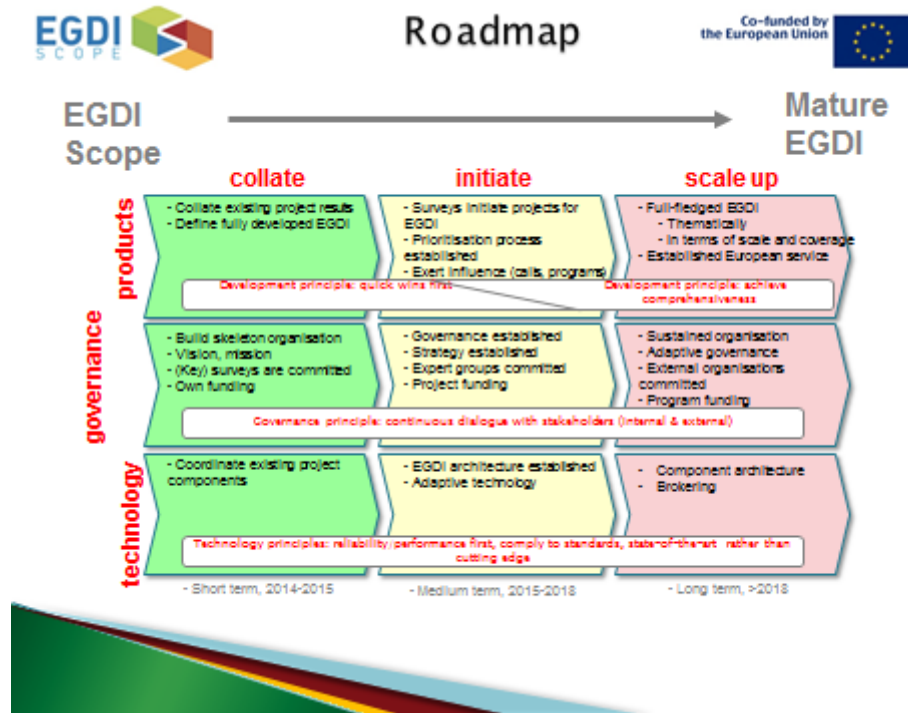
EGDI SCOPE

Roadmap

Co-funded by the European Union

EGDI Scope

Mature EGDI

collate

initiate

scale up

products

- Collate existing project results
- Define fully developed EGDI

- Surveys initiate projects for EGDI
- Prioritisation process established
- Exert influence (calls, programs)

- Full-fledged EGDI
- Thematically
- In terms of scale and coverage
- Established European service

Development principle: quick wins first

Development principle: achieve comprehensiveness

governance

- Build skeleton organisation
- Vision, mission
- (Key) surveys are committed
- Own funding

- Governance established
- Strategy established
- Expert groups committed
- Project funding

- Sustained organisation
- Adaptive governance
- External organisations committed
- Program funding

Governance principle: continuous dialogue with stakeholders (internal & external)

technology

- Coordinate existing project components

- EGDI architecture established
- Adaptive technology

- Component architecture
- Brokering

Technology principles: reliability/performance first, comply to standards, state-of-the-art rather than cutting edge

- Short term, 2014-2015

- Medium term, 2015-2018

- Long term, >2018